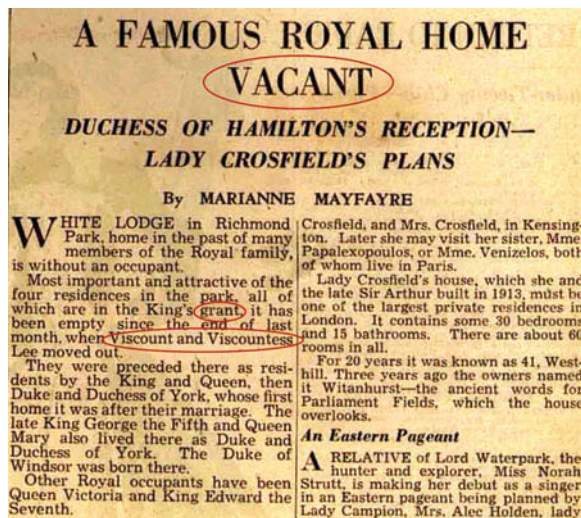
A FAMOUS ROYAL HOME VACANT

DUCHESS OF HAMILTON'S RECEPTION— LADY CROSFIELD'S PLANS

By MARIANNE MAYFAYRE

WHITE LODGE in Richmond Park, home in the past of many members of the Royal family, is without an occupant.

Most important and attractive of the four residences in the park, all of which are in the King's grant, it has been empty since the end of last month, when Viscount and Viscountess Lee moved out.

They were preceded there as residents by the King and Queen, then Duke and Duchess of York, whose first home it was after their marriage. The late King George the Fifth and Queen Mary also lived there as Duke and Duchess of York. The Duke of Windsor was born there.

Other Royal occupants have been Queen Victoria and King Edward the Seventh.

Crosfield, and Mrs. Crosfield, in Kensington. Later she may visit her sister, Mme Papalexopoulos, or Mme. Venizelos, both of whom live in Paris.

Lady Crosfield's house, which she and the late Sir Arthur built in 1913, must be one of the largest private residences in London. It contains some 30 bedrooms and 15 bathrooms. There are about 6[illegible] rooms in all.

For 20 years it was known as 41, Westhill. Three years ago the owners named it Witanhurst—the ancient words for Parliament Fields, which the house overlooks.

An Eastern Pageant

A RELATIVE of Lord Waterpark, the hunter and explorer, Miss Norah Strutt, is making her debut as a singer in an Eastern pageant being planned by Lady Campion, Mrs. Alec Holden, lady